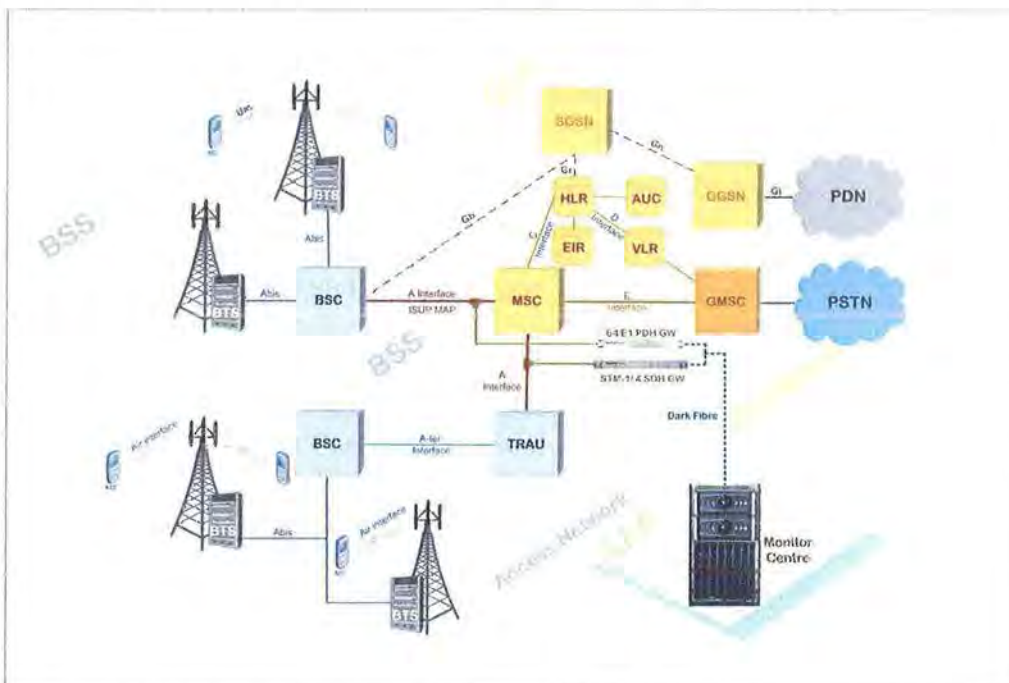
SGSN

Gn

Gr

GGSN

Gi

PDN

HLR

AUC

Gb

BSS

Um

MS

BTS

Abis

C Interface

D Interface

EIR

VLR

BTS

Abis

BSC

A Interface ISUP MAP

MSC

E

GMSC

PSTN

BSS

64 E1 PDH GW

STM-1/ 4 SDH GW

A Interface

Dark Fibre

Air interface

MS

BSC

A-ter Interface

TRAU

BTS

Abis

Air interface

MS

Access Network

BTS

Monitor Centre